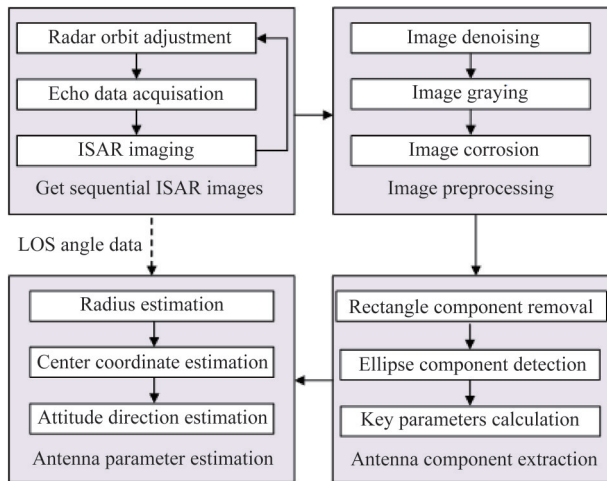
Radar orbit adjustment

Echo data acquisation

ISAR imaging

Get sequential ISAR images

Image denoising

Image graying

Image corrosion

Image preprocessing

LOS angle data

Radius estimation

Center coordinate estimation

Attitude direction estimation

Antenna parameter estimation

Rectangle component removal

Ellipse component detection

Key parameters calculation

Antenna component extraction